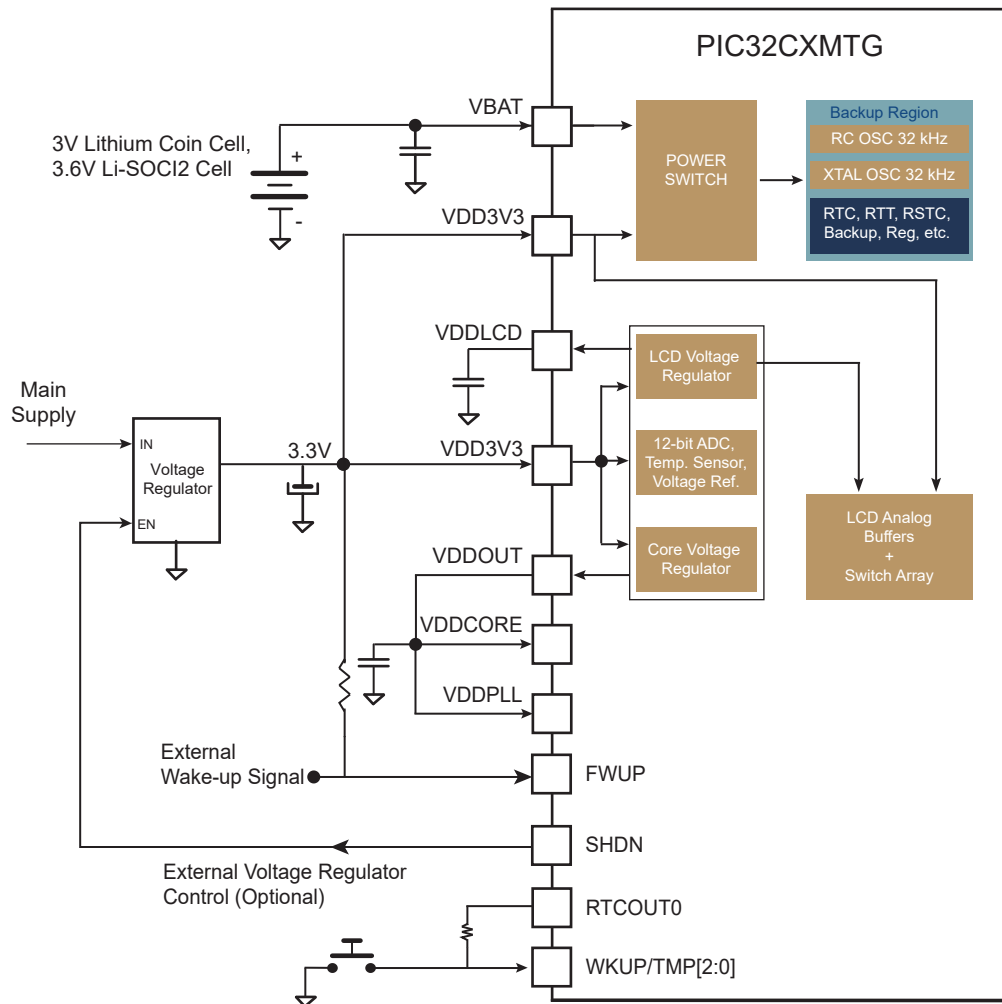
PIC32CXMTG

3V Lithium Coin Cell, 3.6V Li-SOCl2 Cell

+

-

VBAT

POWER SWITCH

Backup Region

RC OSC 32 kHz

XTAL OSC 32 kHz

RTC, RTT, RSTC, Backup, Reg, etc.

VDD3V3

VDDLCD

LCD Voltage Regulator

Main Supply

IN

Voltage Regulator

EN

3.3V

VDD3V3

12-bit ADC, Temp. Sensor, Voltage Ref.

LCD Analog Buffers + Switch Array

VDDOUT

Core Voltage Regulator

VDDCORE

VDDPLL

External Wake-up Signal

FWUP

SHDN

External Voltage Regulator Control (Optional)

RTCOUT0

WKUP/TMP[2:0]